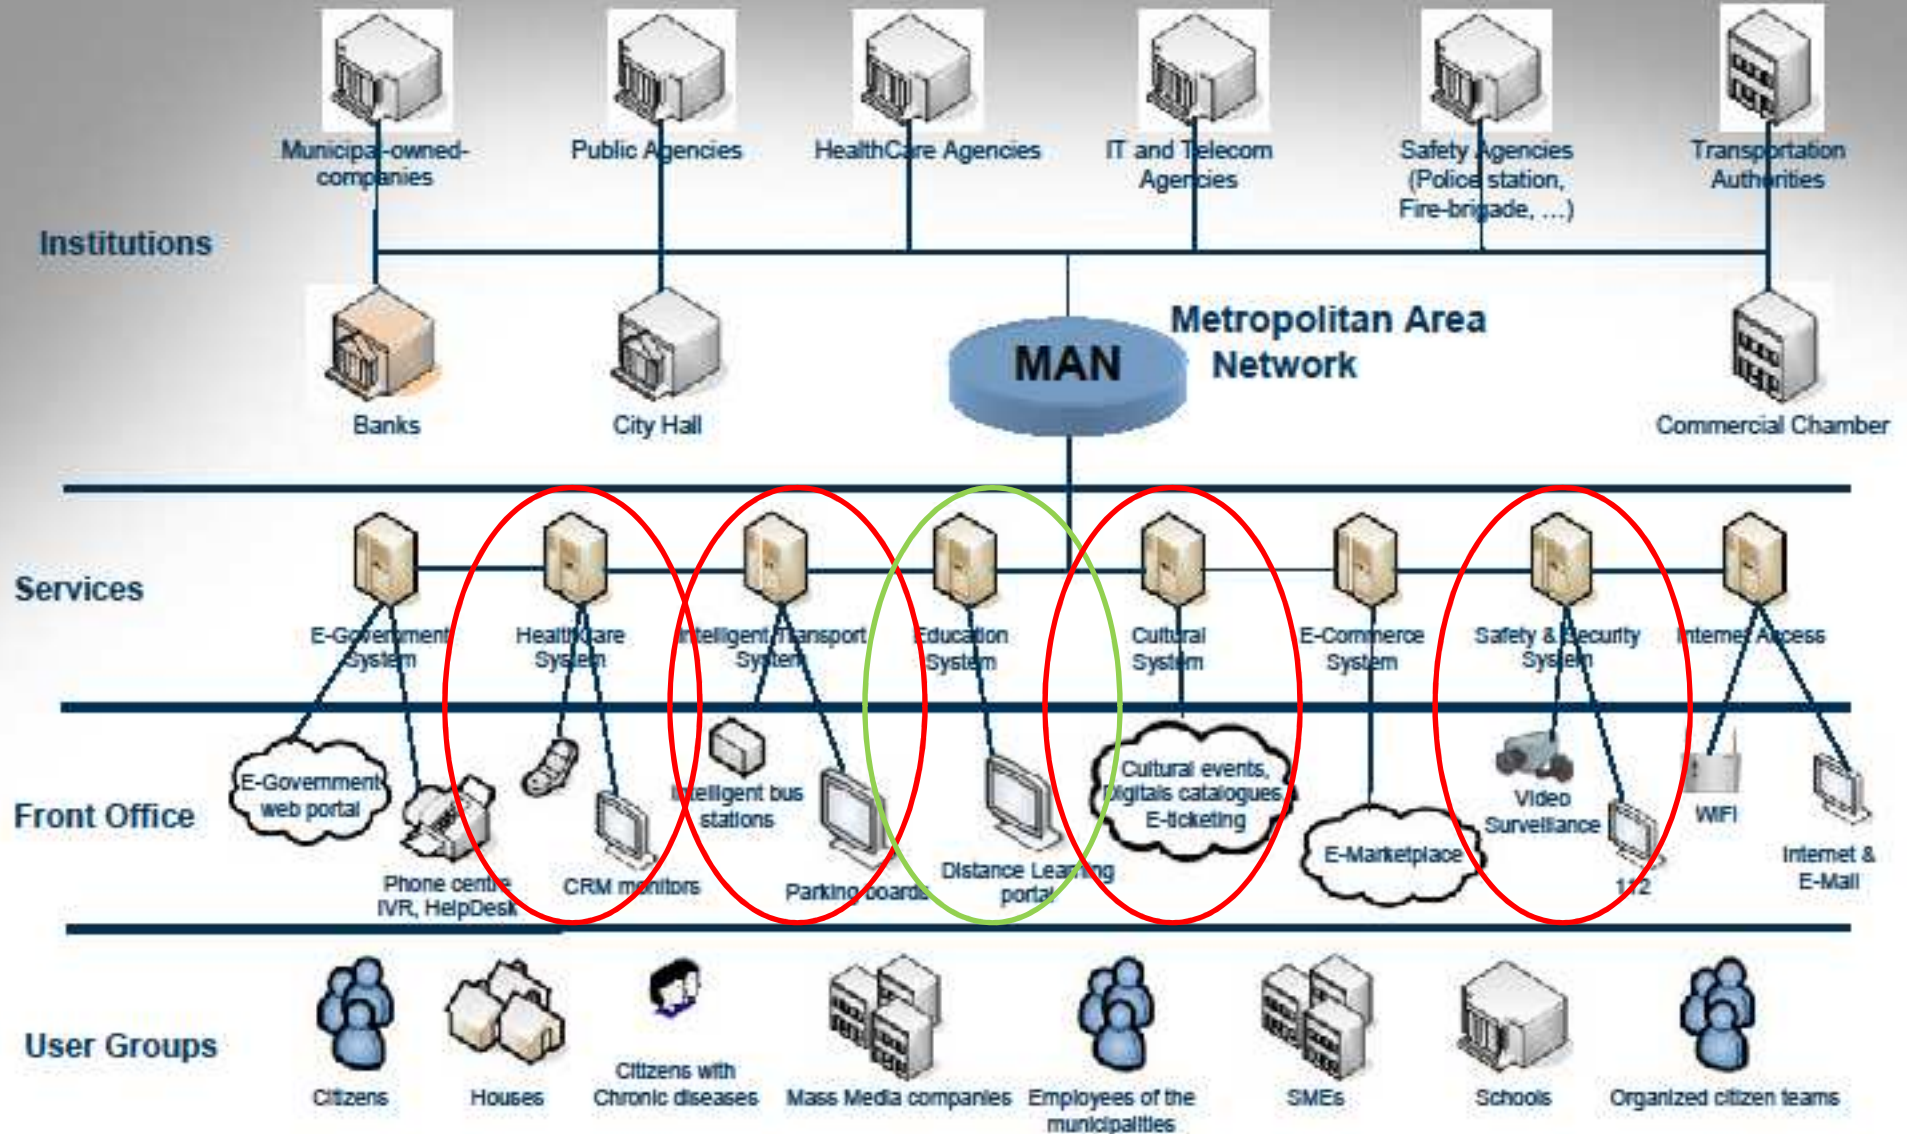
Municipal-owned-companies

Public Agencies

HealthCare Agencies

IT and Telecom Agencies

Safety Agencies (Police station, Fire-brigade, ...)

Transportation Authorities

Institutions

Banks

City Hall

MAN

Metropolitan Area Network

Commercial Chamber

Services

E-Government System

HealthCare System

Intelligent Transport System

Education System

Cultural System

E-Commerce System

Safety & Security System

Internet Access

Front Office

E-Government web portal

Phone centre IVR, HelpDesk

CRM monitors

Intelligent bus stations

Parking boards

Distance Learning portal

Cultural events, Digitals catalogues E-ticketing

E-Marketplace

Video Surveillance

112

WIFI

Internet & E-Mail

User Groups

Citizens

Houses

Citizens with Chronic diseases

Mass Media companies

Employees of the municipalities

SMEs

Schools

Organized citizen teams